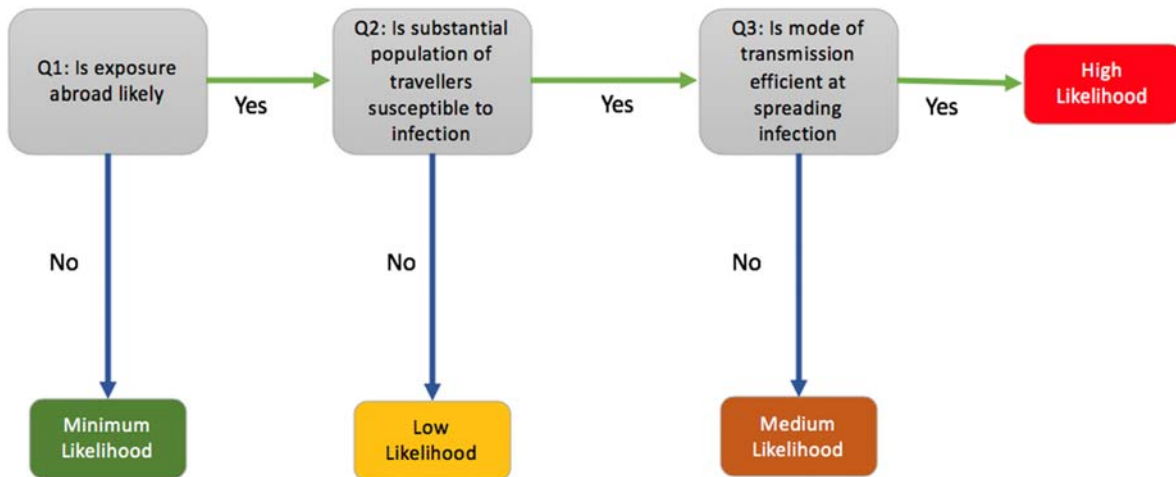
Q1: Is exposure abroad likely

Yes

Q2: Is substantial population of travellers susceptible to infection

Yes

Q3: Is mode of transmission efficient at spreading infection

Yes

High Likelihood

No

No

No

Minimum Likelihood

Low Likelihood

Medium Likelihood